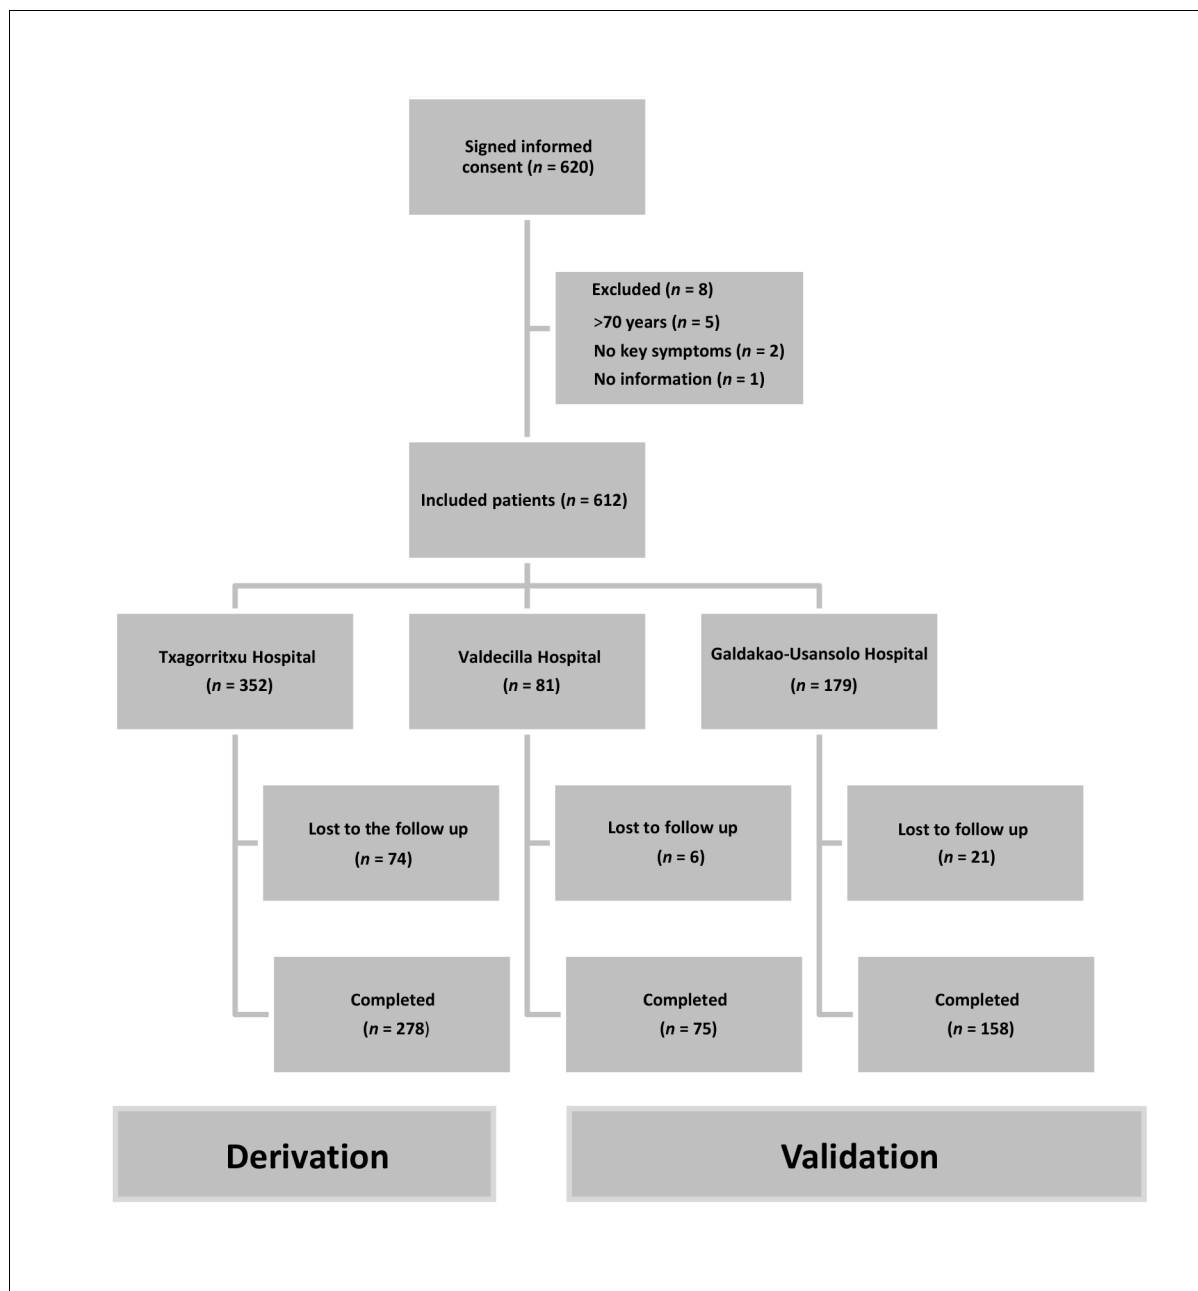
Signed informed consent ($n$ = 620)

Excluded ($n$ = 8)
>70 years ($n$ = 5)
No key symptoms ($n$ = 2)
No information ($n$ = 1)

Included patients ($n$ = 612)

Txagorritxu Hospital ($n$ = 352)

Valdecilla Hospital ($n$ = 81)

Galdakao-Usansolo Hospital ($n$ = 179)

Lost to the follow up ($n$ = 74)

Lost to follow up ($n$ = 6)

Lost to follow up ($n$ = 21)

Completed ($n$ = 278)

Completed ($n$ = 75)

Completed ($n$ = 158)

Derivation

Validation